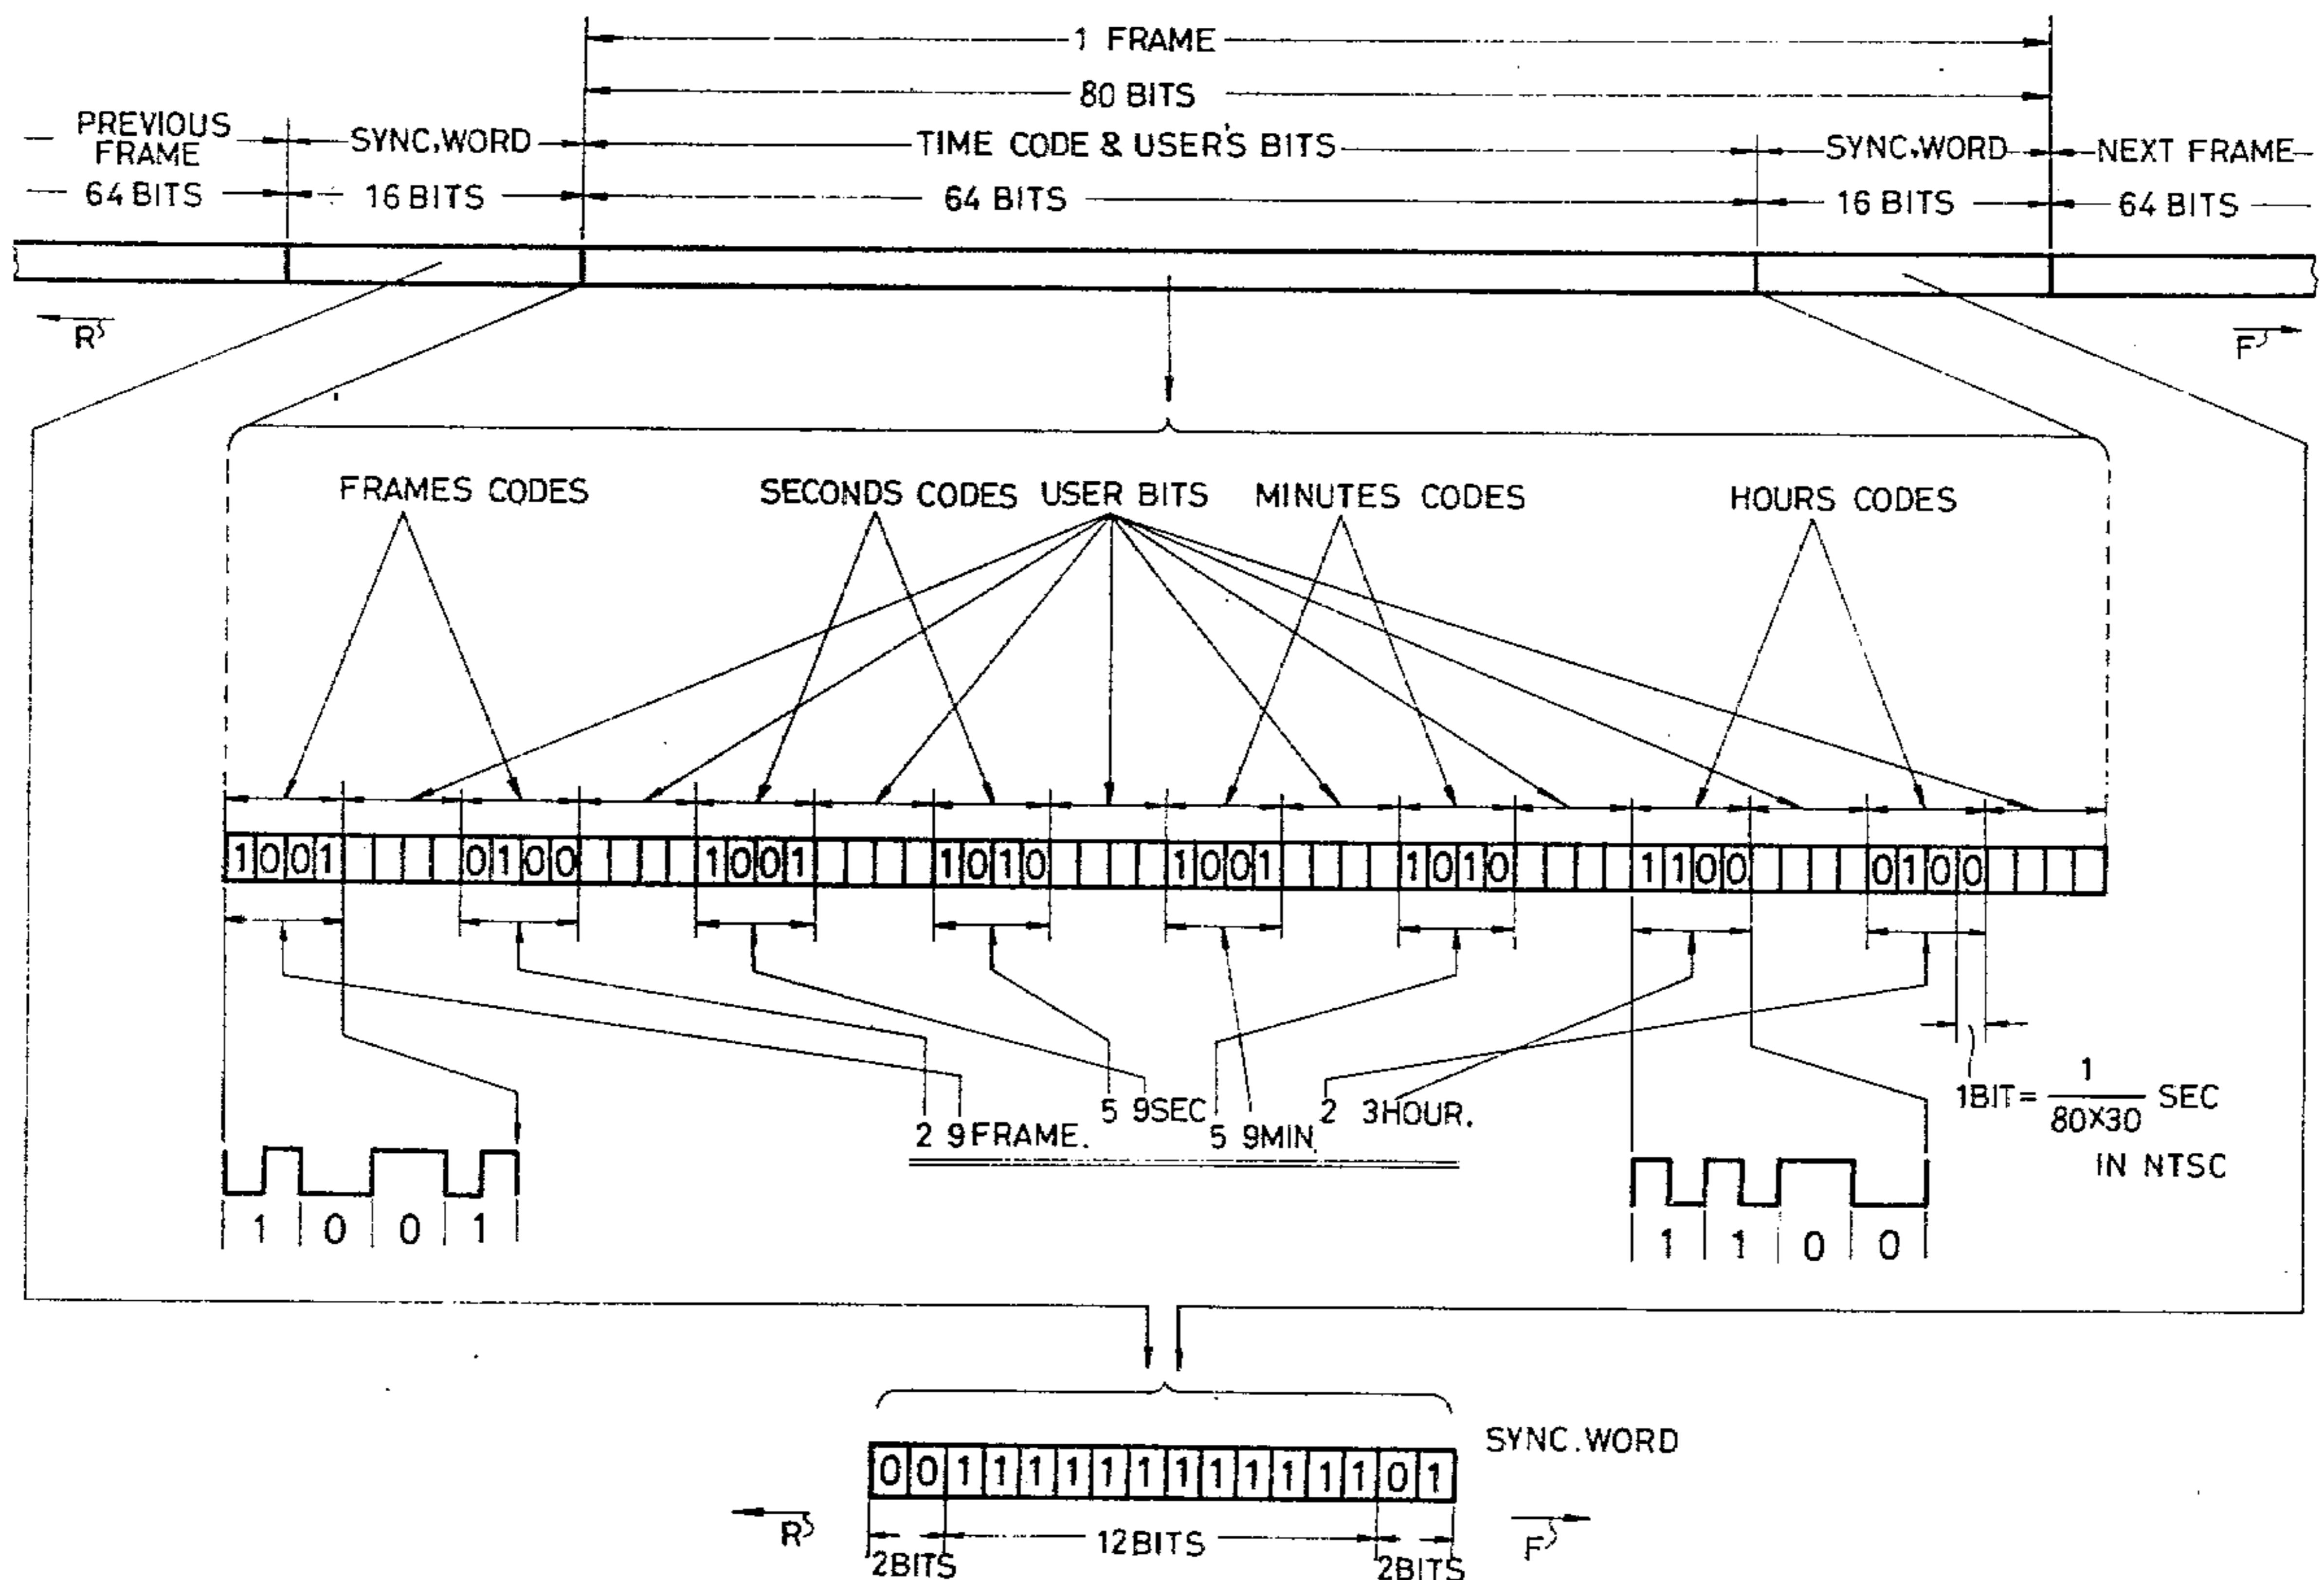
1 FRAME
80 BITS
PREVIOUS FRAME
64 BITS
SYNC.WORD
16 BITS
TIME CODE & USER'S BITS
64 BITS
SYNC.WORD
16 BITS
NEXT FRAME
64 BITS
R
F
FRAMES CODES
SECONDS CODES
USER BITS
MINUTES CODES
HOURS CODES
1 0 0 1
0 1 0 0
1 0 0 1
1 0 1 0
1 0 0 1
1 0 1 0
1 1 0 0
0 1 0 0
2 9 FRAME.
5 9SEC
5 9MIN
2 3HOUR.
$1BIT = \frac{1}{80X30}$ SEC
IN NTSC
1 0 0 1
1 1 0 0
SYNC.WORD
0 0 1 1 1 1 1 1 1 1 1 1 1 1 0 1
R
F
2BITS
12BITS
2BITS